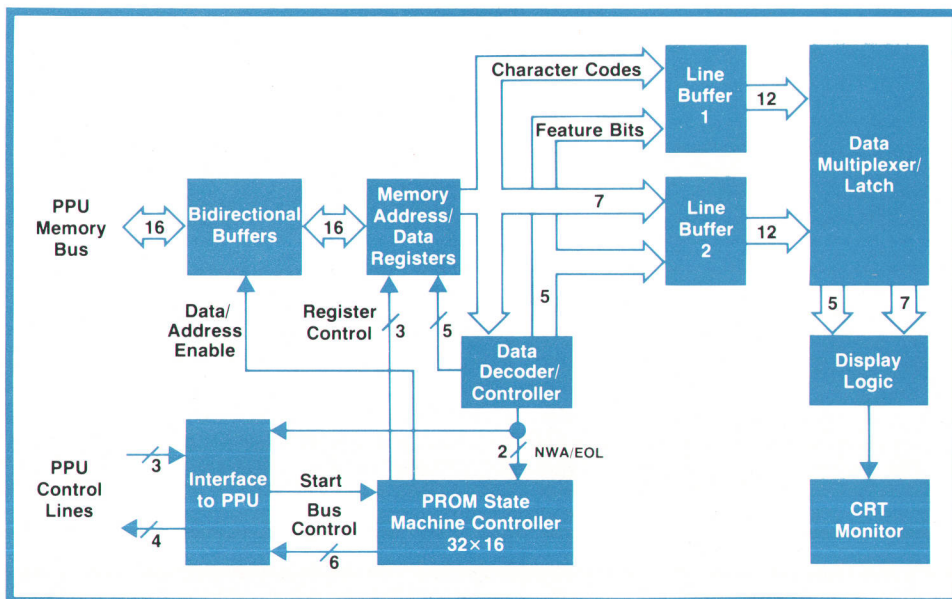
Character Codes

Line Buffer 1

12

Feature Bits

Data Multiplexer/ Latch

PPU Memory Bus

16

Bidirectional Buffers

16

Memory Address/ Data Registers

7

Line Buffer 2

12

5

Data/ Address Enable

Register Control

3

5

Data Decoder/ Controller

5

7

Display Logic

2

NWA/EOL

PPU Control Lines

3

Interface to PPU

Start

PROM State Machine Controller $32\times16$

Bus Control

4

6

CRT Monitor